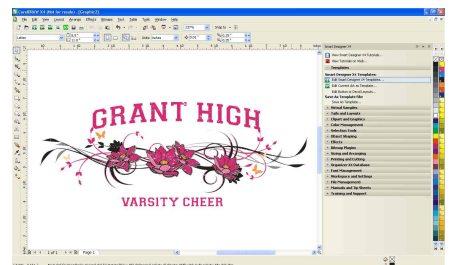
CorelDRAW X4 (Not for resale) - [Graphic2]

File Edit View Layout Arrange Effects Bitmaps Text Table Tools Window Help

Letter

Page 1

GRANT HIGH

VARSITY CHEER

Smart Designer X4

Smart Designer X4 Templates

Edit Smart Designer X4 Template...

Retail Samples
Tools and Layouts
Clipart and Graphics
Color Management
Selection Tools
Object Shaping
Effects
Bitmap Plugins
Sizing and Arranging
Printing and Cutting
Organizer X4 Database
Font Management
Workspace and Settings
File Management
Manuals and Tip Sheets
Training and Support

1 of 1